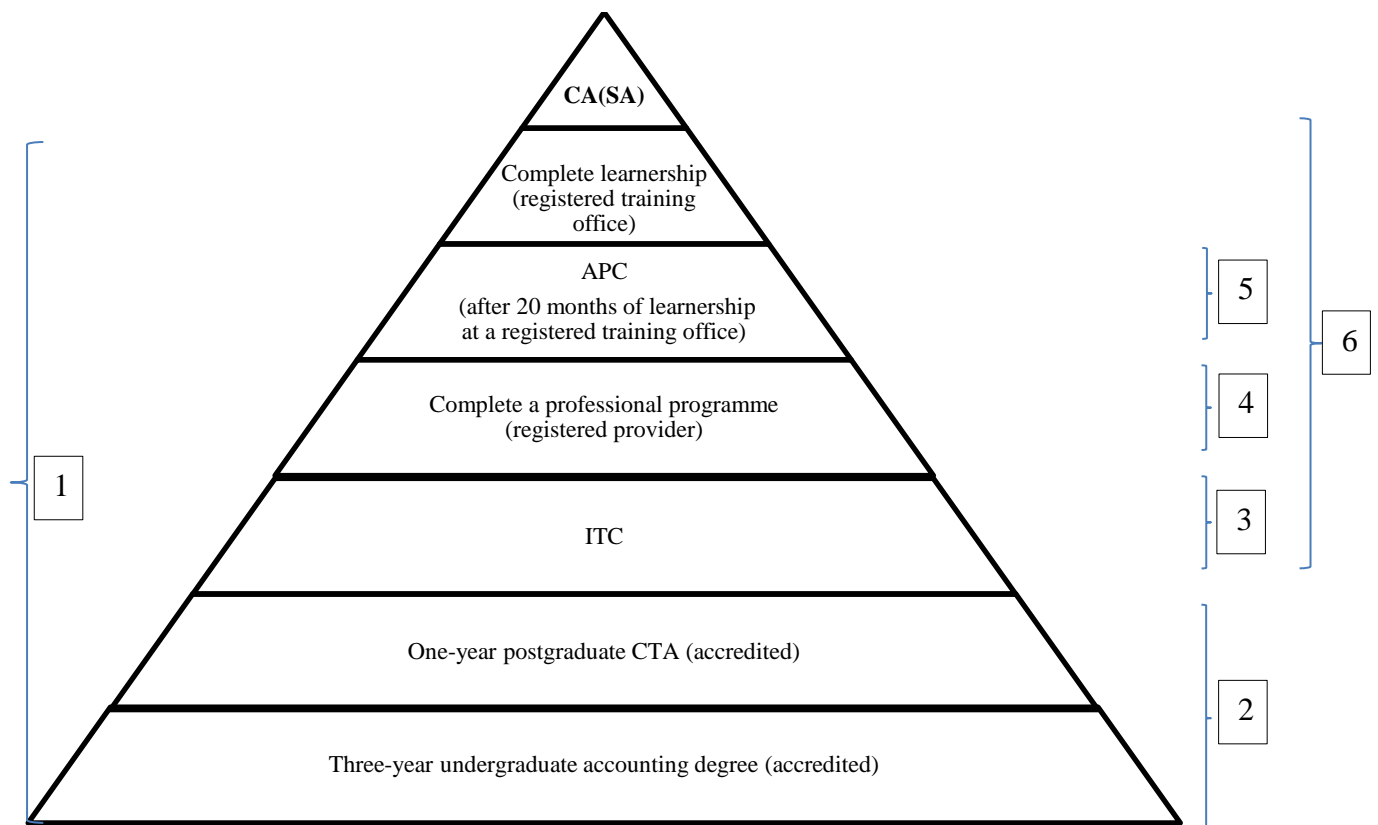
CA(SA)

Complete learnership (registered training office)

APC
(after 20 months of learnership at a registered training office)

Complete a professional programme (registered provider)

ITC

One-year postgraduate CTA (accredited)

Three-year undergraduate accounting degree (accredited)

1

5

4

3

2

6